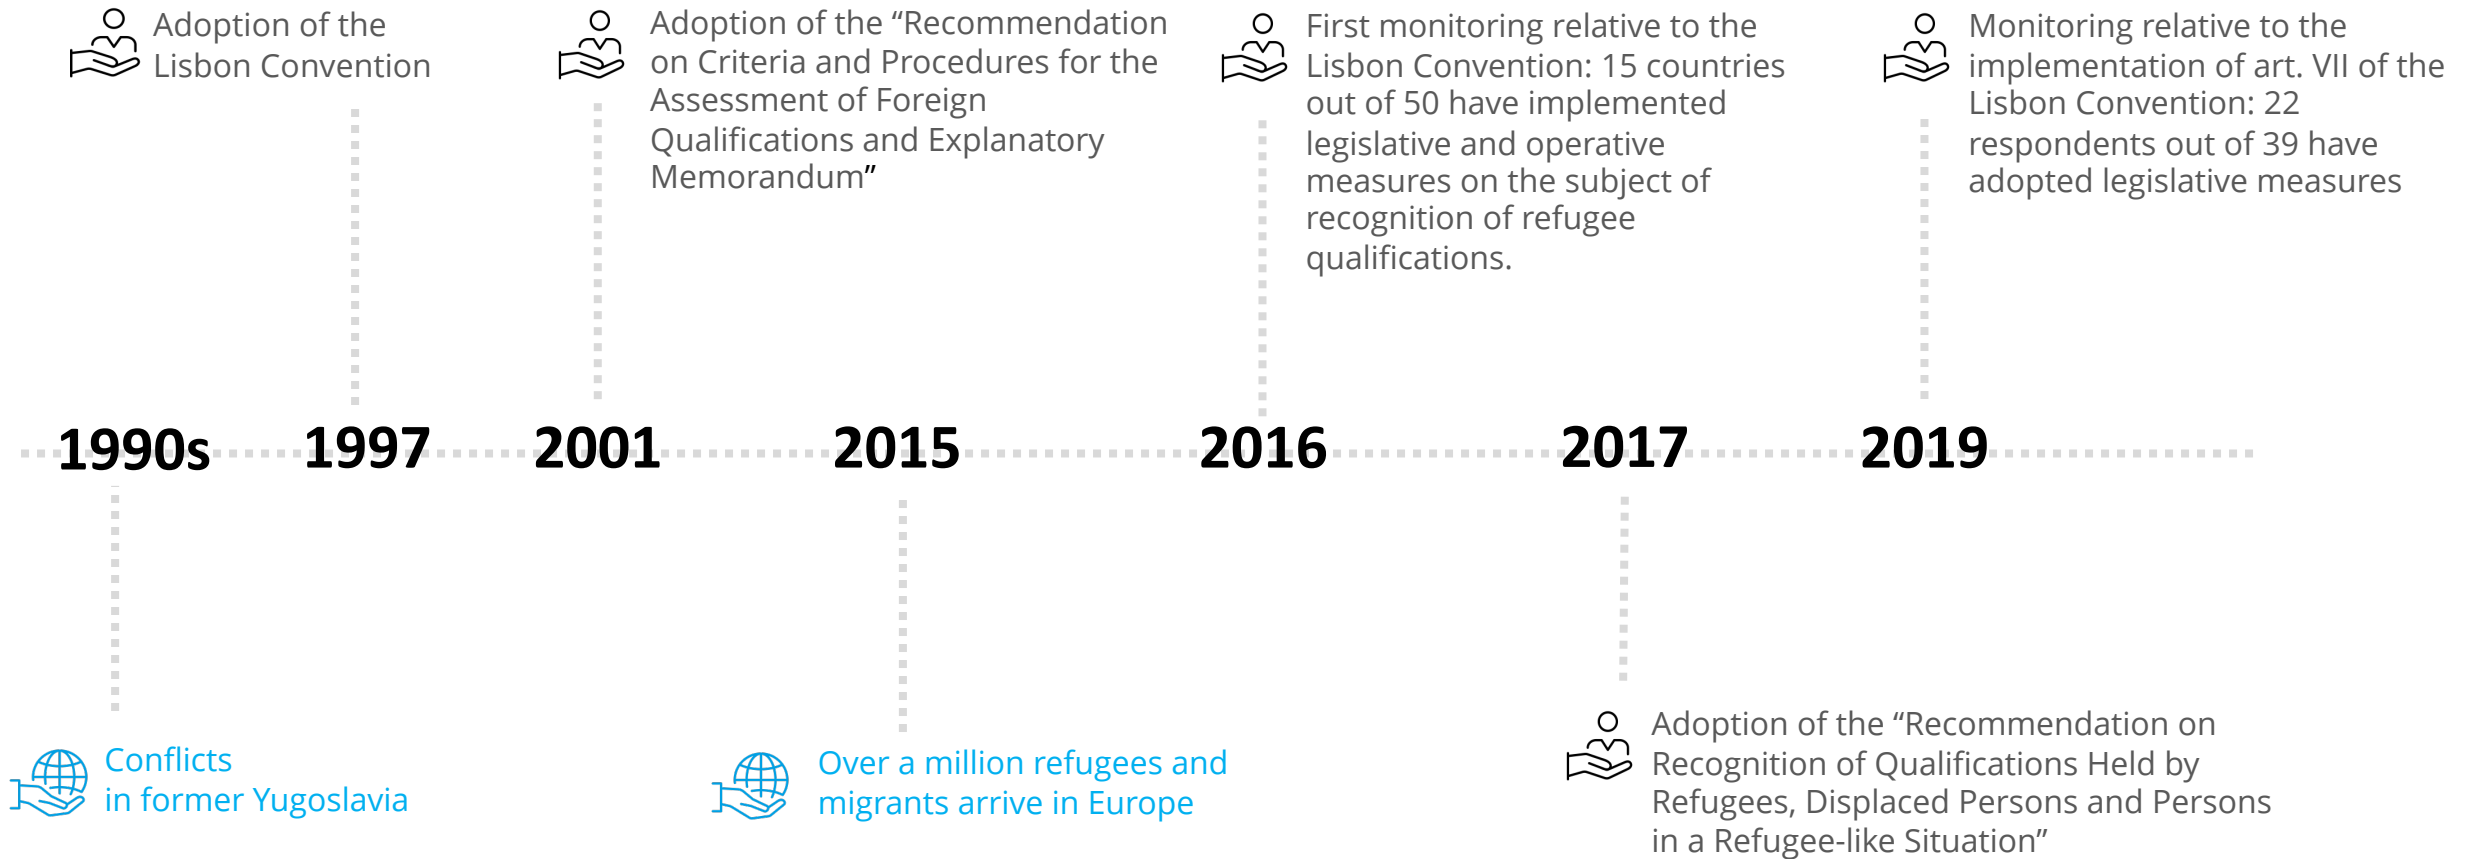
Adoption of the Lisbon Convention

Adoption of the “Recommendation on Criteria and Procedures for the Assessment of Foreign Qualifications and Explanatory Memorandum”

First monitoring relative to the Lisbon Convention: 15 countries out of 50 have implemented legislative and operative measures on the subject of recognition of refugee qualifications.

Monitoring relative to the implementation of art. VII of the Lisbon Convention: 22 respondents out of 39 have adopted legislative measures

1990s 1997 2001 2015 2016 2017 2019

Conflicts in former Yugoslavia

Over a million refugees and migrants arrive in Europe

Adoption of the “Recommendation on Recognition of Qualifications Held by Refugees, Displaced Persons and Persons in a Refugee-like Situation”